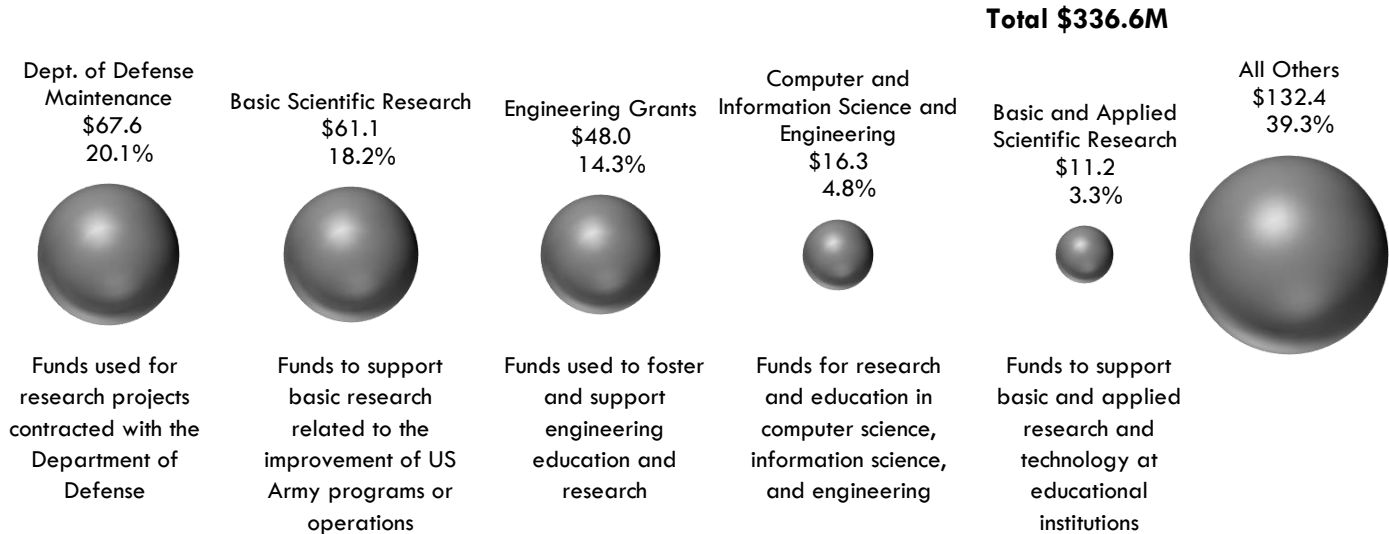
Total \$336.6M

Dept. of Defense Maintenance
\$67.6
20.1%

Funds used for research projects contracted with the Department of Defense

Basic Scientific Research
\$61.1
18.2%

Funds to support basic research related to the improvement of US Army programs or operations

Engineering Grants
\$48.0
14.3%

Funds used to foster and support engineering education and research

Computer and Information Science and Engineering
\$16.3
4.8%

Funds for research and education in computer science, information science, and engineering

Basic and Applied Scientific Research
\$11.2
3.3%

Funds to support basic and applied research and technology at educational institutions

All Others
\$132.4
39.3%